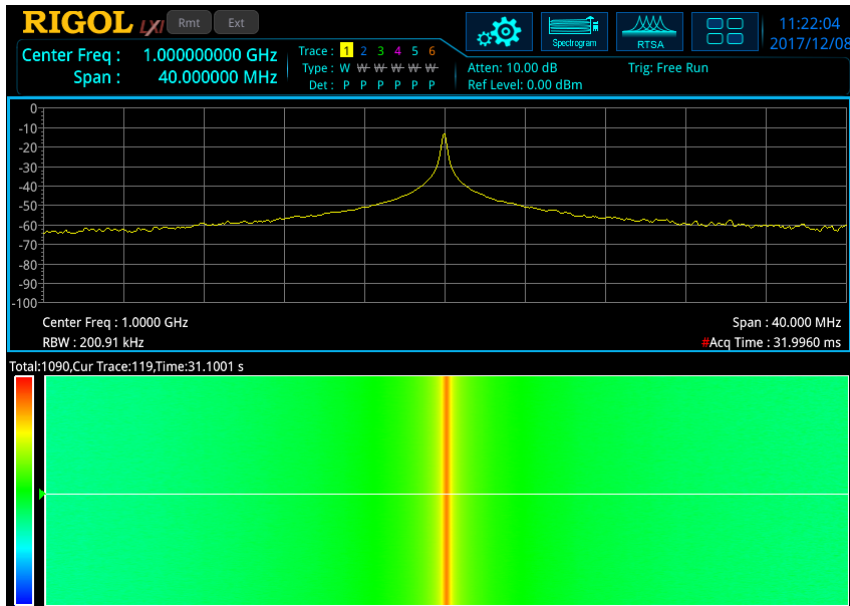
RIGOL LXI Rmt Ext

Spectrogram RTSA

11:22:04
2017/12/08

Center Freq : 1.000000000 GHz
Span : 40.000000 MHz

Trace : 1 2 3 4 5 6
Type : W W W W W W
Det : P P P P P P

Atten: 10.00 dB
Ref Level: 0.00 dBm

Trig: Free Run

0
-10
-20
-30
-40
-50
-60
-70
-80
-90
-100

Center Freq : 1.0000 GHz
RBW : 200.91 kHz

Span : 40.000 MHz
#Acq Time : 31.9960 ms

Total:1090,Cur Trace:119,Time:31.1001 s